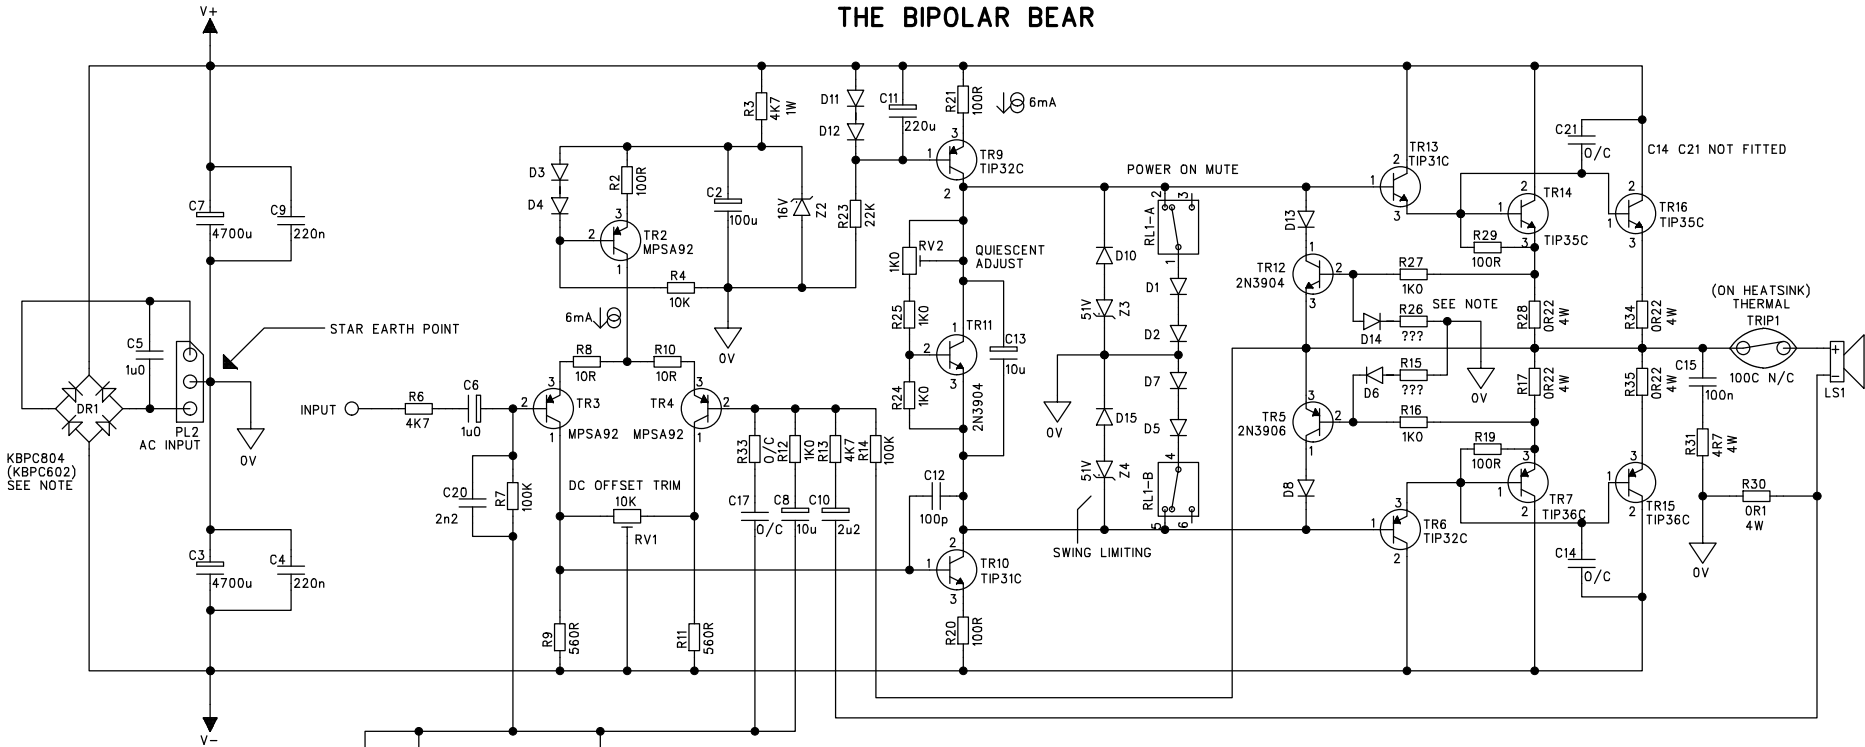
THE BIPOLAR BEAR

V+

V-

KBPC804
(KBPC602)
SEE NOTE

DR1

C5
1u0

PL2
AC INPUT

STAR EARTH POINT

0V

C7
4700u

C9
220n

C3
4700u

C4
220n

INPUT

R6
4K7

C6
1u0

C20
2n2

R7
100K

TR3
MPSA92

TR4
MPSA92

R8
10R

R10
10R

6mA

DC OFFSET TRIM
10K

RV1

R9
560R

R11
560R

D3

D4

R2
100R

TR2
MPSA92

R4
10K

C2
100u

0V

R3
4K7
1W

16V
Z2

D11

D12

R23
22K

C11
220u

R21
100R

6mA

TR9
TIP32C

RV2
1K0

QUIESCENT
ADJUST

R25
1K0

TR11
2N3904

C13
10u

R24
1K0

C12
100p

TR10
TIP31C

R20
100R

R33
0/C

R12
1K0

R13
4K7

R14
100K

C17
0/C

C8
10u

C10
2u2

POWER ON MUTE

RL1-A

D10

51V
Z3

D1

D2

D7

D15

51V
Z4

D5

RL1-B

0V

SWING LIMITING

TR13
TIP31C

D13

TR12
2N3904

R27
1K0

D14

R26
???

SEE NOTE

R15
???

D6

0V

TR5
2N3906

R16
1K0

D8

TR6
TIP32C

R19
100R

TR7
TIP36C

TR14

R29
100R

TIP35C

C21
0/C

C14 C21 NOT FITTED

R28
0R22
4W

R17
0R22
4W

TR16
TIP35C

R34
0R22
4W

R35
0R22
4W

(ON HEATSINK)
THERMAL
TRIP1

100C N/C

C15
100n

R31
4R7
4W

R30
0R1
4W

0V

LS1

C14
0/C

TR15
TIP36C